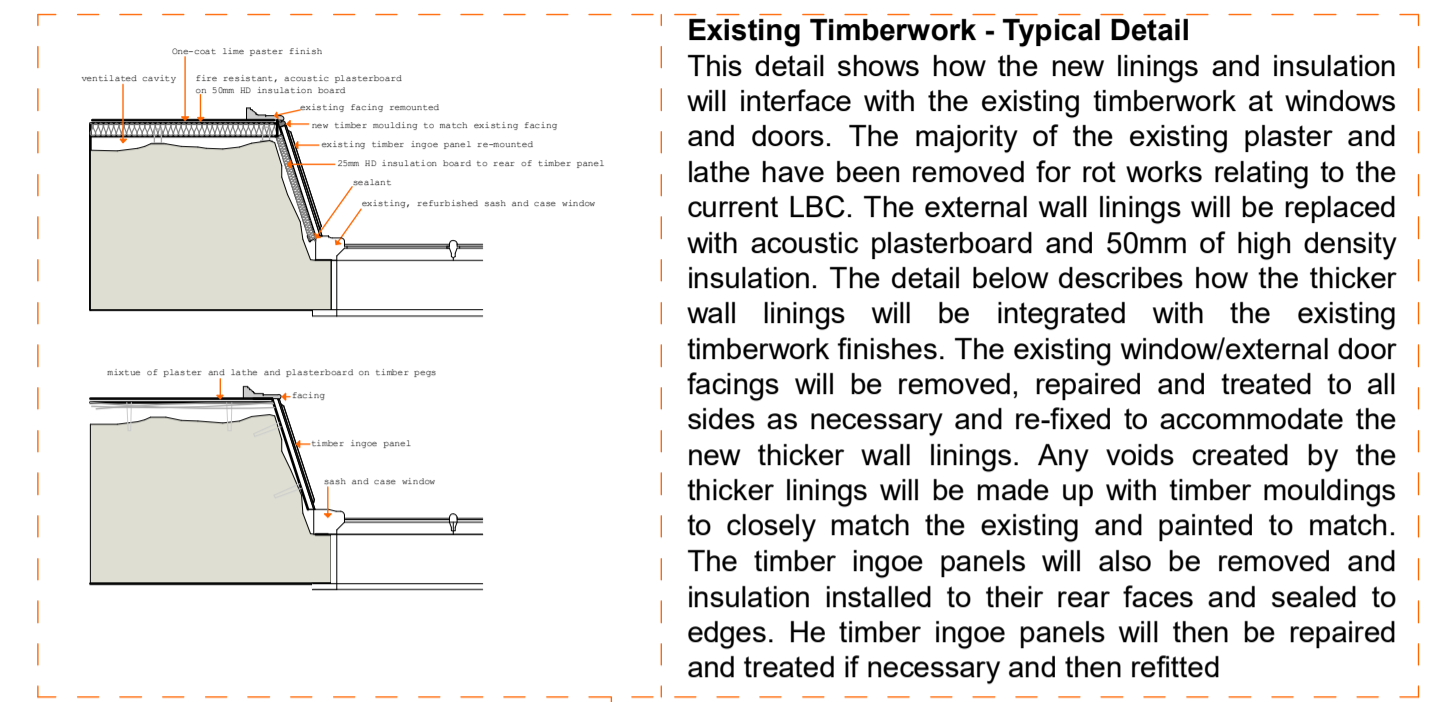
One-coat lime paster finish

ventilated cavity

fire resistant, acoustic plasterboard on 50mm HD insulation board

existing facing remounted

new timber moulding to match existing facing

existing timber ingoe panel re-mounted

25mm HD insulation board to rear of timber panel

sealant

existing, refurbished sash and case window

mixtue of plaster and lathe and plasterboard on timber pegs

facing

timber ingoe panel

sash and case window

**Existing Timberwork - Typical Detail**

This detail shows how the new linings and insulation will interface with the existing timberwork at windows and doors. The majority of the existing plaster and lathe have been removed for rot works relating to the current LBC. The external wall linings will be replaced with acoustic plasterboard and 50mm of high density insulation. The detail below describes how the thicker wall linings will be integrated with the existing timberwork finishes. The existing window/external door facings will be removed, repaired and treated to all sides as necessary and re-fixed to accommodate the new thicker wall linings. Any voids created by the thicker linings will be made up with timber mouldings to closely match the existing and painted to match. The timber ingoe panels will also be removed and insulation installed to their rear faces and sealed to edges. He timber ingoe panels will then be repaired and treated if necessary and then refitted